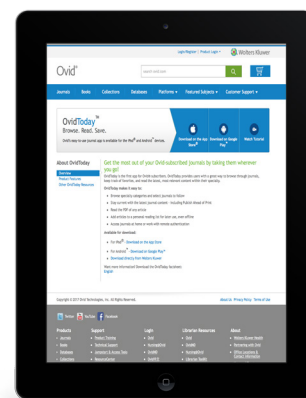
Login/Register | Product Login | Wolters Kluwer

Ovid

Journals Books Collections Databases Platforms Featured Subjects Customer Support

OvidToday Browse. Read. Save.

Download on the App Store

Download on Google Play

Watch Tutorial

About OvidToday

Overview

Product Features

Other OvidToday Resources

Get the most out of your Ovid-subscribed journals by taking them wherever you go!

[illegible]

OvidToday makes it easy to:

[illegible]

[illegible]

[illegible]

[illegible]

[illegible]

Available for download:

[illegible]

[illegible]

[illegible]

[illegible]

Copyright © 2017 Ovid Technologies, Inc. All Rights Reserved.

About Us Privacy Policy Terms of Use

Twitter YouTube Facebook

Products

Support

Login

Librarian Resources

About

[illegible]